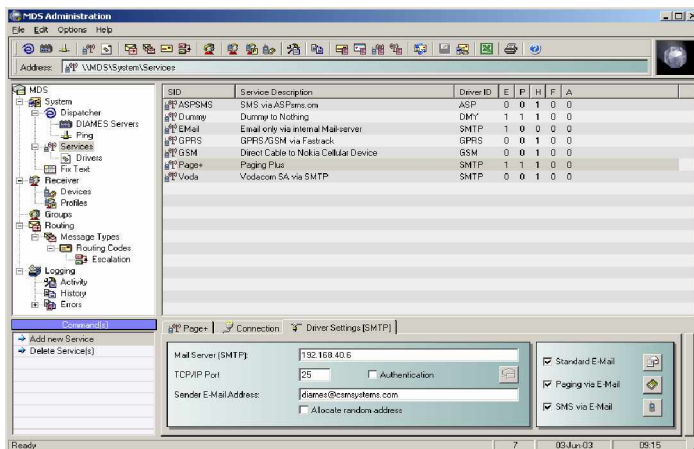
MDS Administration

File Edit Options Help

Address: \\MDS\System\Services

MDS
System
Dispatcher
DIAMES Servers
Ping
Services
Drivers
Fix Text
Receiver
Devices
Profiles
Groups
Routing
Message Types
Routing Codes
Escalation
Logging
Activity
History
Errors

| SID | Service Description | Driver ID | E | P | H | F | A |
|---|---|---|---|---|---|---|---|
| ASPSMS | SMS via ASPsms.com | ASP | 0 | 0 | 1 | 0 | 0 |
| Dummy | Dummy to Nothing | DMY | 1 | 1 | 1 | 0 | 0 |
| EMail | Email only via internal Mail-server | SMTP | 1 | 0 | 0 | 0 | 0 |
| GPRS | GPRS/GSM via Fastrack | GPRS | 0 | 0 | 1 | 0 | 0 |
| GSM | Direct Cable to Nokia Cellular Device | GSM | 0 | 0 | 1 | 0 | 0 |
| Page+ | Paging Plus | SMTP | 1 | 1 | 1 | 0 | 0 |
| Voda | Vodacom SA via SMTP | SMTP | 0 | 0 | 1 | 0 | 0 |

Command(s)
Add new Service
Delete Service(s)

Page+ | Connection | Driver Settings [SMTP]

Mail Server (SMTP): 192.168.40.6
TCP/IP Port: 25
Authentication
Sender E-Mail Address: diames@csmsystems.com
Allocate random address

Standard E-Mail
Paging via E-Mail
SMS via E-Mail

Ready | 7 | 03-Jun-03 | 09:15